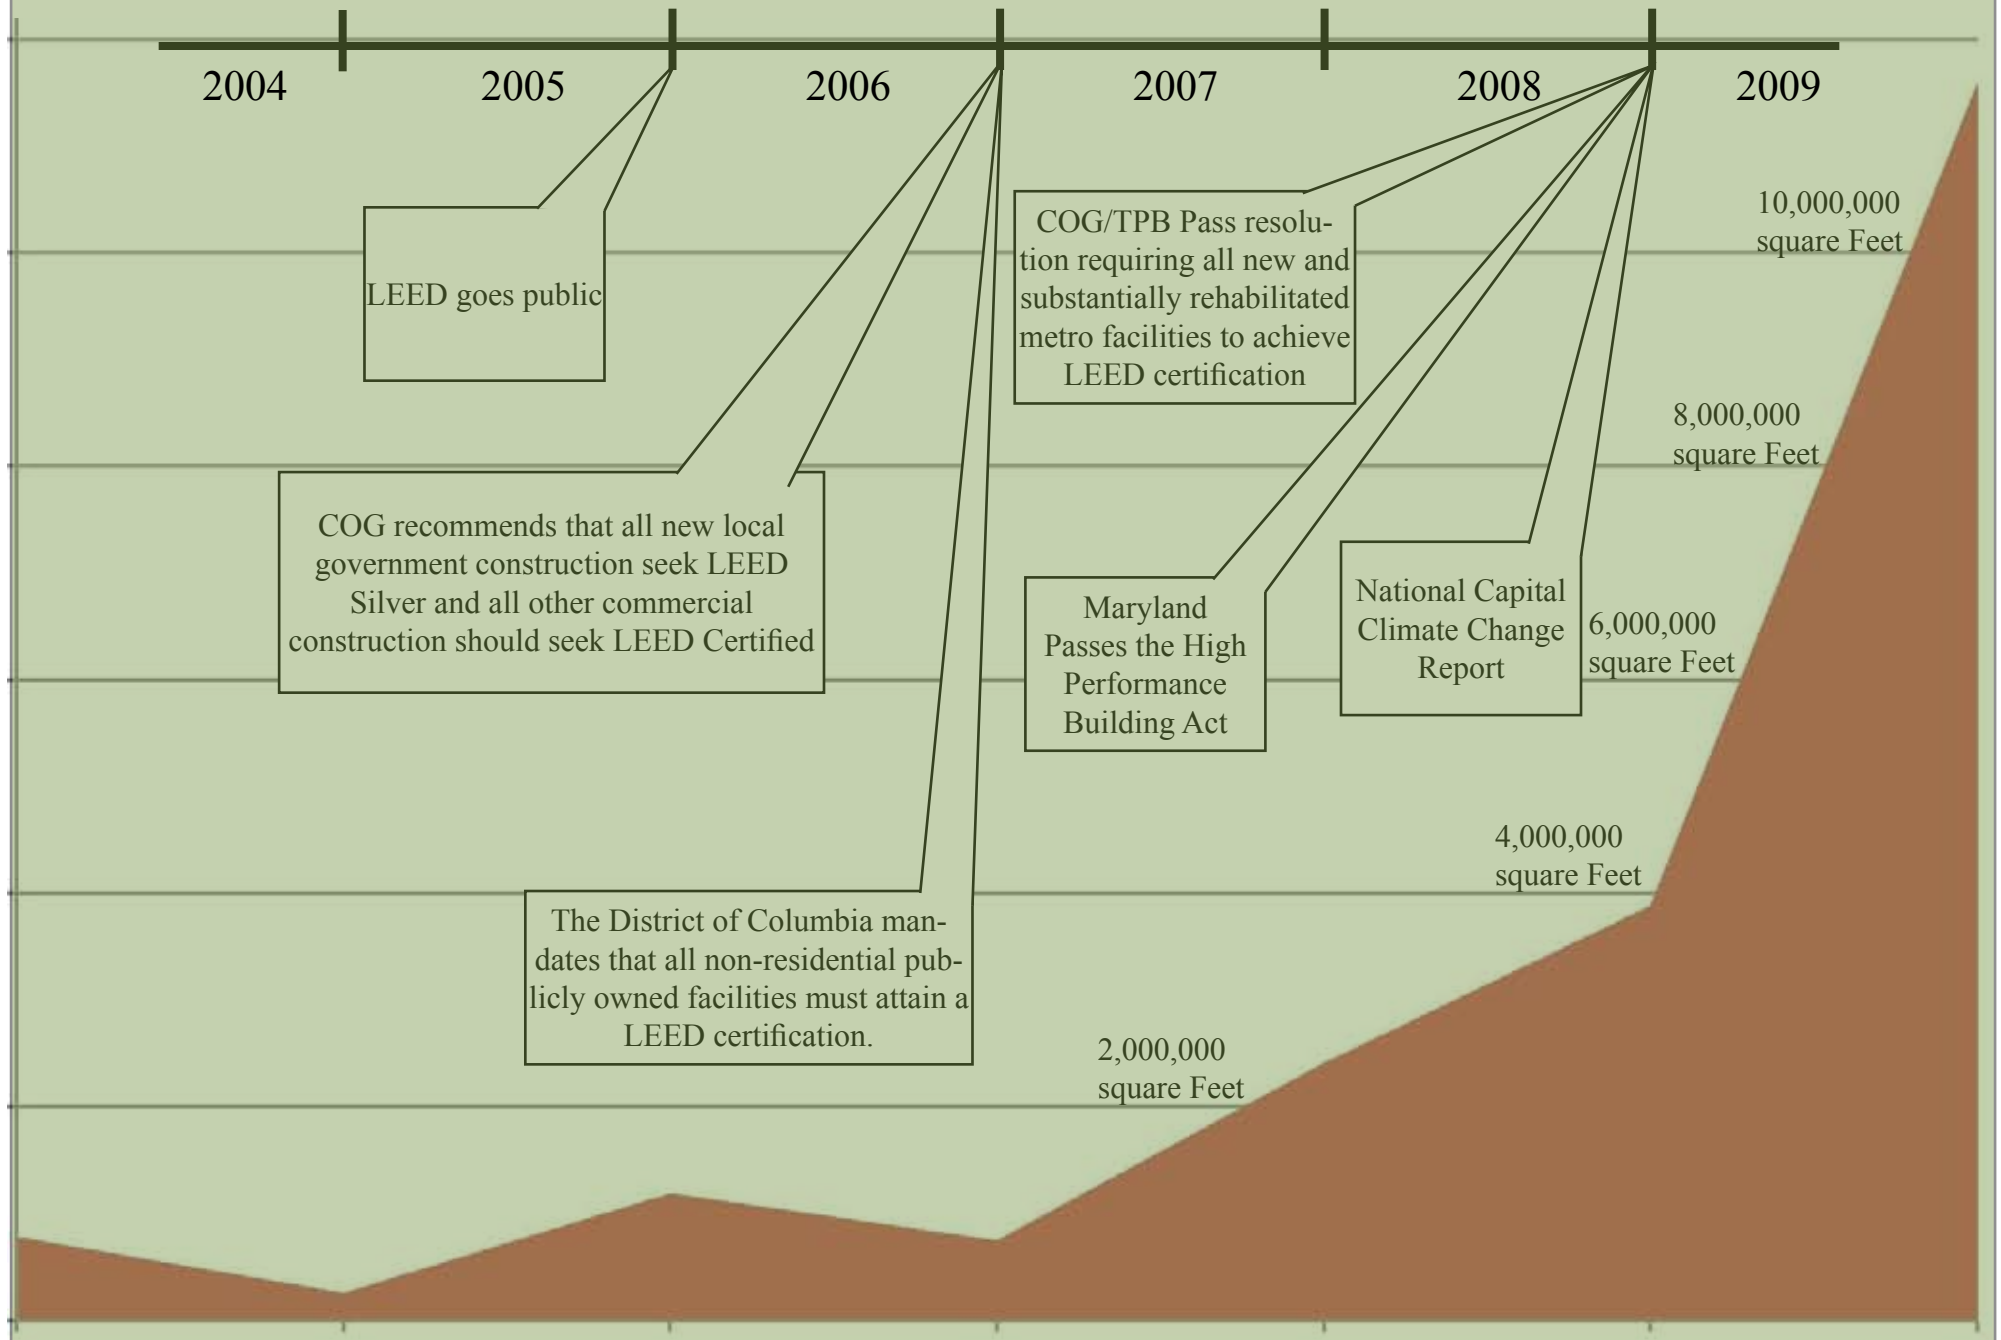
2004
2005
2006
2007
2008
2009

LEED goes public

COG/TPB Pass resolution requiring all new and substantially rehabilitated metro facilities to achieve LEED certification

10,000,000 square Feet

8,000,000 square Feet

COG recommends that all new local government construction seek LEED Silver and all other commercial construction should seek LEED Certified

Maryland Passes the High Performance Building Act

National Capital Climate Change Report

6,000,000 square Feet

4,000,000 square Feet

The District of Columbia mandates that all non-residential publicly owned facilities must attain a LEED certification.

2,000,000 square Feet